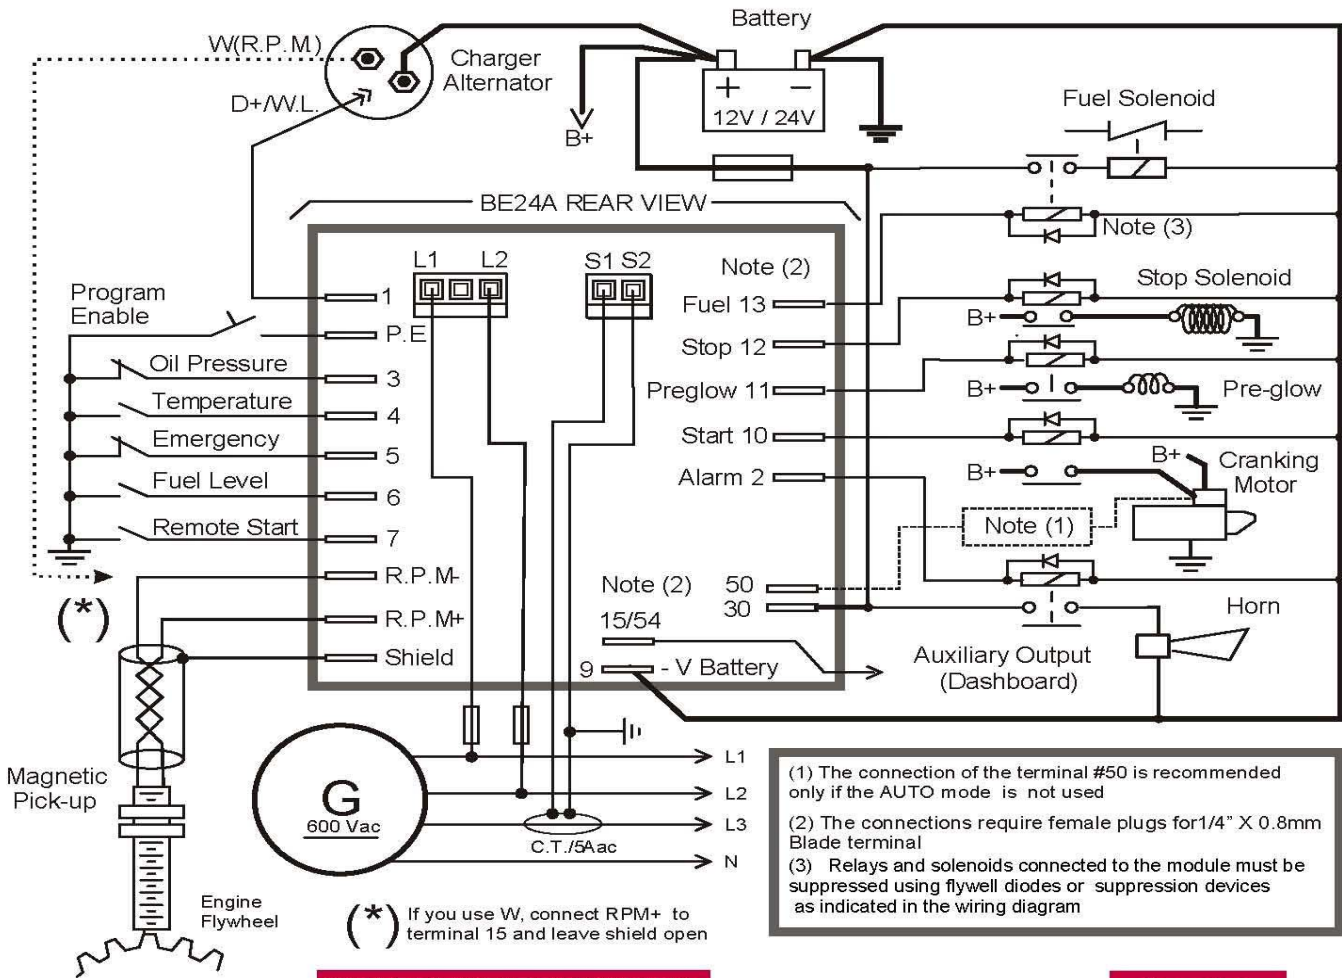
Battery

W(R.P.M.)

Charger Alternator

D+/W.L.

B+

12V / 24V

Fuel Solenoid

BE24A REAR VIEW

Note (3)

L1 L2

S1 S2

Note (2)

Program Enable

1

Fuel 13

Stop Solenoid

P.E

Stop 12

B+

Oil Pressure

3

Preglow 11

B+

Pre-glow

Temperature

4

Emergency

5

Start 10

B+

Cranking Motor

Fuel Level

6

Alarm 2

B+

Note (1)

Remote Start

7

R.P.M-

Note (2)

50

(*)

30

Horn

R.P.M+

15/54

Shield

9

- V Battery

Auxiliary Output (Dashboard)

L1

Magnetic Pick-up

G

600 Vac

L2

L3

C.T./5Aac

N

Engine Flywheel

(*) If you use W, connect RPM+ to terminal 15 and leave shield open

(1) The connection of the terminal #50 is recommended only if the AUTO mode is not used

(2) The connections require female plugs for1/4" X 0.8mm Blade terminal

(3) Relays and solenoids connected to the module must be suppressed using flywell diodes or suppression devices as indicated in the wiring diagram